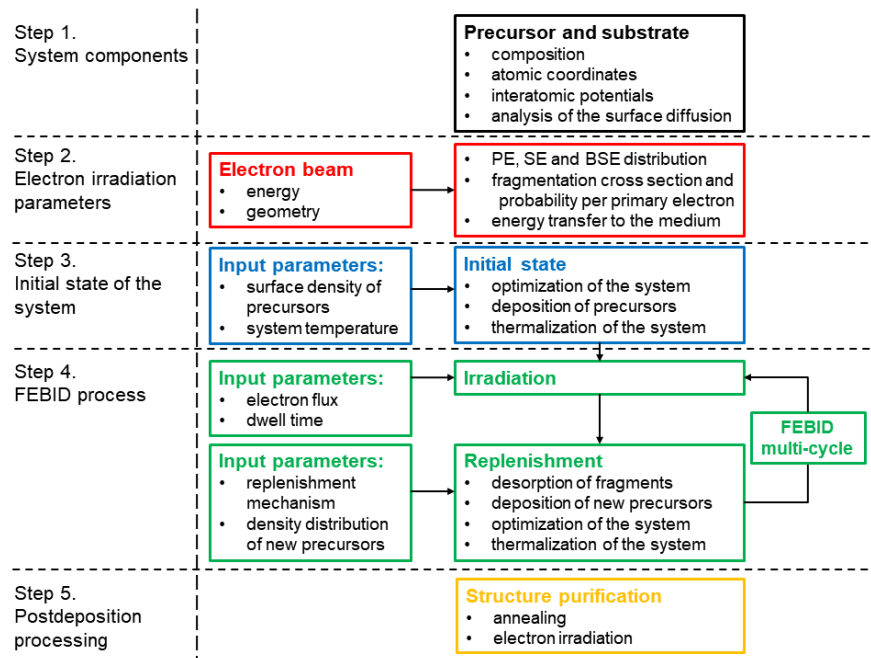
Step 1.
System components

Precursor and substrate
- composition
- atomic coordinates
- interatomic potentials
- analysis of the surface diffusion

Step 2.
Electron irradiation parameters

Electron beam
- energy
- geometry

- PE, SE and BSE distribution
- fragmentation cross section and probability per primary electron
- energy transfer to the medium

Step 3.
Initial state of the system

Input parameters:
- surface density of precursors
- system temperature

Initial state
- optimization of the system
- deposition of precursors
- thermalization of the system

Step 4.
FEBID process

Input parameters:
- electron flux
- dwell time

Irradiation

FEBID multi-cycle

Input parameters:
- replenishment mechanism
- density distribution of new precursors

Replenishment
- desorption of fragments
- deposition of new precursors
- optimization of the system
- thermalization of the system

Step 5.
Postdeposition processing

Structure purification
- annealing
- electron irradiation